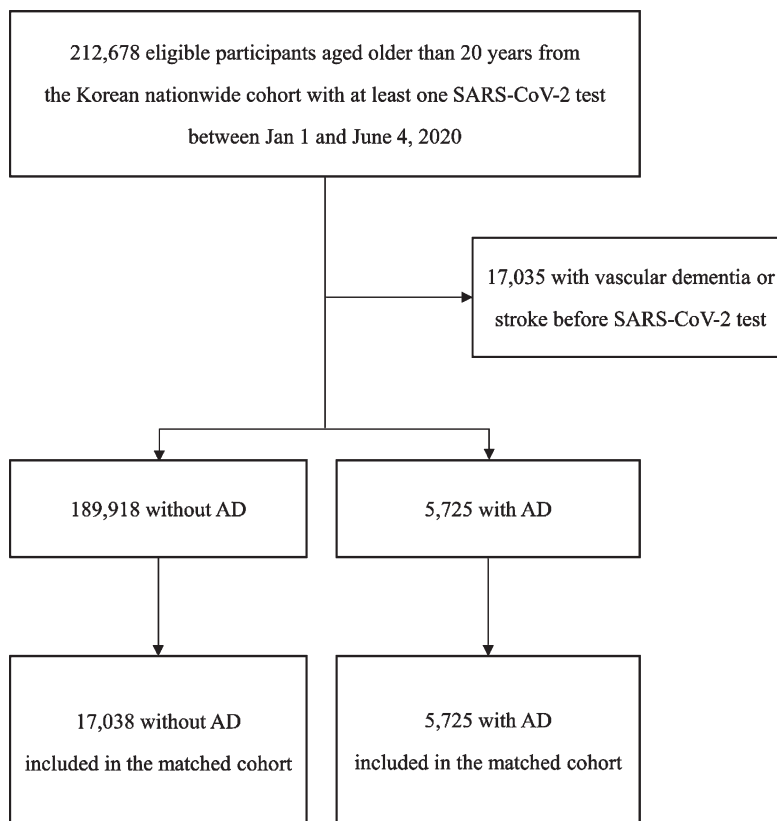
212,678 eligible participants aged older than 20 years from the Korean nationwide cohort with at least one SARS-CoV-2 test between Jan 1 and June 4, 2020

17,035 with vascular dementia or stroke before SARS-CoV-2 test

189,918 without AD

5,725 with AD

17,038 without AD included in the matched cohort

5,725 with AD included in the matched cohort